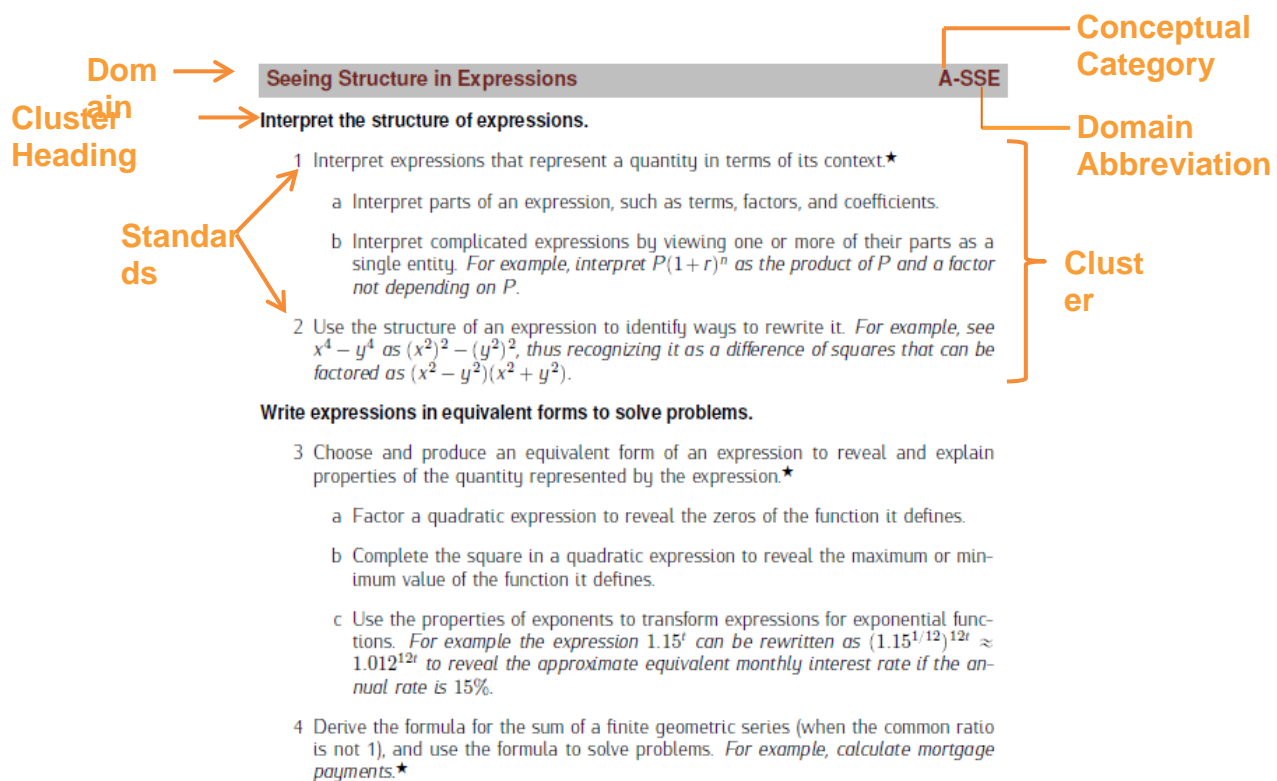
Domain

Cluster Heading

Standards

Conceptual Category

Domain Abbreviation

Cluster

Seeing Structure in Expressions A-SSE

Interpret the structure of expressions.

1 Interpret expressions that represent a quantity in terms of its context.★

a Interpret parts of an expression, such as terms, factors, and coefficients.

b Interpret complicated expressions by viewing one or more of their parts as a single entity. For example, interpret $P(1+r)^n$ as the product of $P$ and a factor not depending on $P$.

2 Use the structure of an expression to identify ways to rewrite it. For example, see $x^4 - y^4$ as $(x^2)^2 - (y^2)^2$, thus recognizing it as a difference of squares that can be factored as $(x^2 - y^2)(x^2 + y^2)$.

Write expressions in equivalent forms to solve problems.

3 Choose and produce an equivalent form of an expression to reveal and explain properties of the quantity represented by the expression.★

a Factor a quadratic expression to reveal the zeros of the function it defines.

b Complete the square in a quadratic expression to reveal the maximum or minimum value of the function it defines.

c Use the properties of exponents to transform expressions for exponential functions. For example the expression $1.15^t$ can be rewritten as $(1.15^{1/12})^{12t} \approx 1.012^{12t}$ to reveal the approximate equivalent monthly interest rate if the annual rate is $15\%$.

4 Derive the formula for the sum of a finite geometric series (when the common ratio is not 1), and use the formula to solve problems. For example, calculate mortgage payments.★